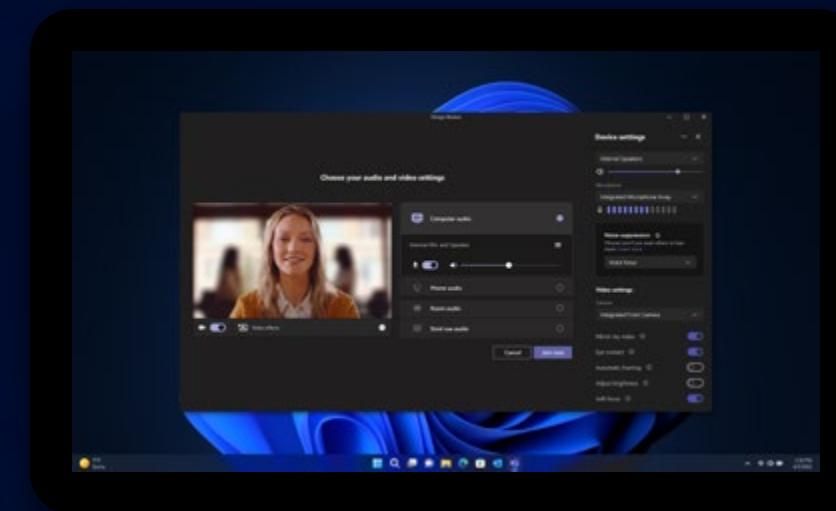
Choose your audio and video settings

Computer audio

Phone audio

Room audio

Don't use audio

Cancel

Join now

Device settings

Internal Speakers

Integrated Microphone Array

Noise suppression

Video settings

Integrated Front Camera

Mirror my video

Eye contact

Automatic framing

Adjust brightness

Soft focus